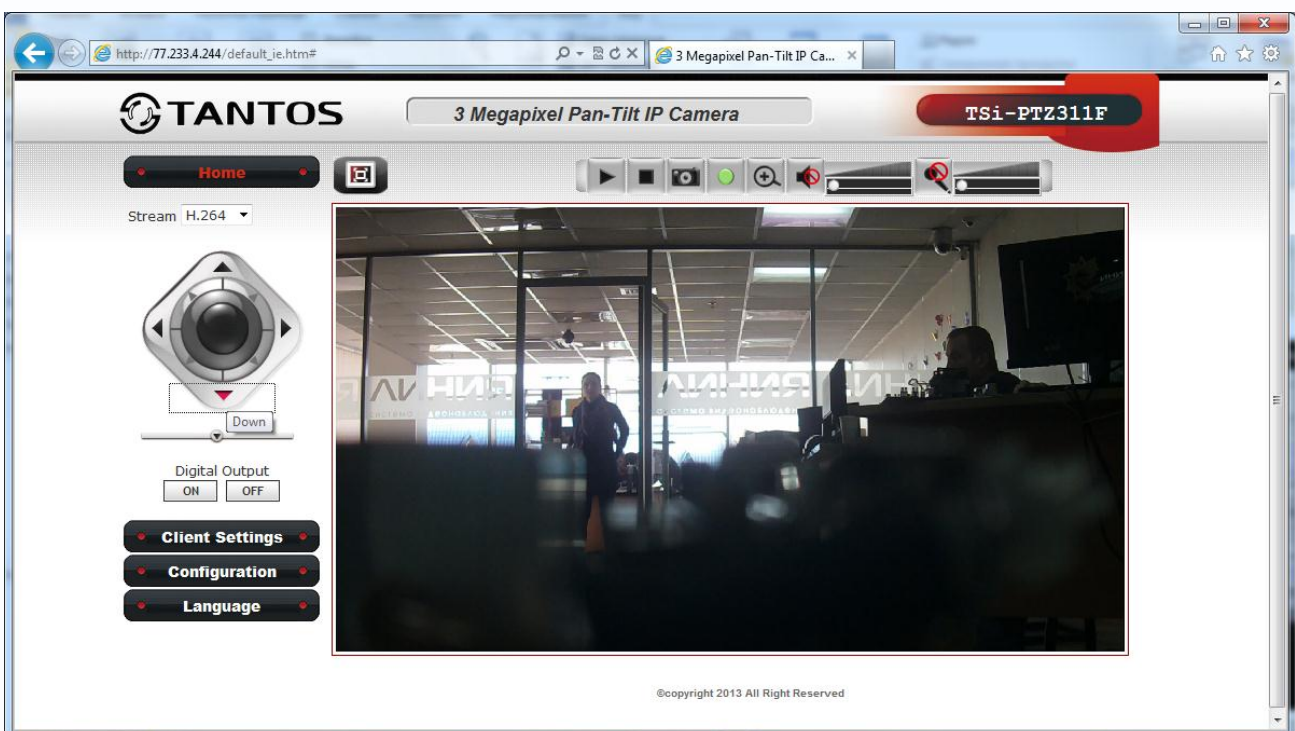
http://77.233.4.244/default_ie.htm#

3 Megapixel Pan-Tilt IP Ca...

TANTOS

3 Megapixel Pan-Tilt IP Camera

TSi-PTZ311F

Home

Stream H.264

Down

Digital Output
ON OFF

Client Settings
Configuration
Language

©copyright 2013 All Right Reserved